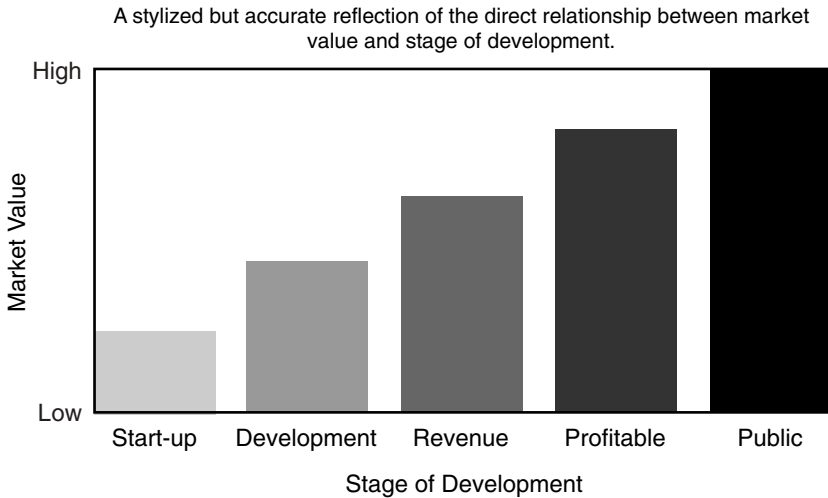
A stylized but accurate reflection of the direct relationship between market value and stage of development.

High

Market Value

Low

Start-up
Development
Revenue
Profitable
Public

Stage of Development